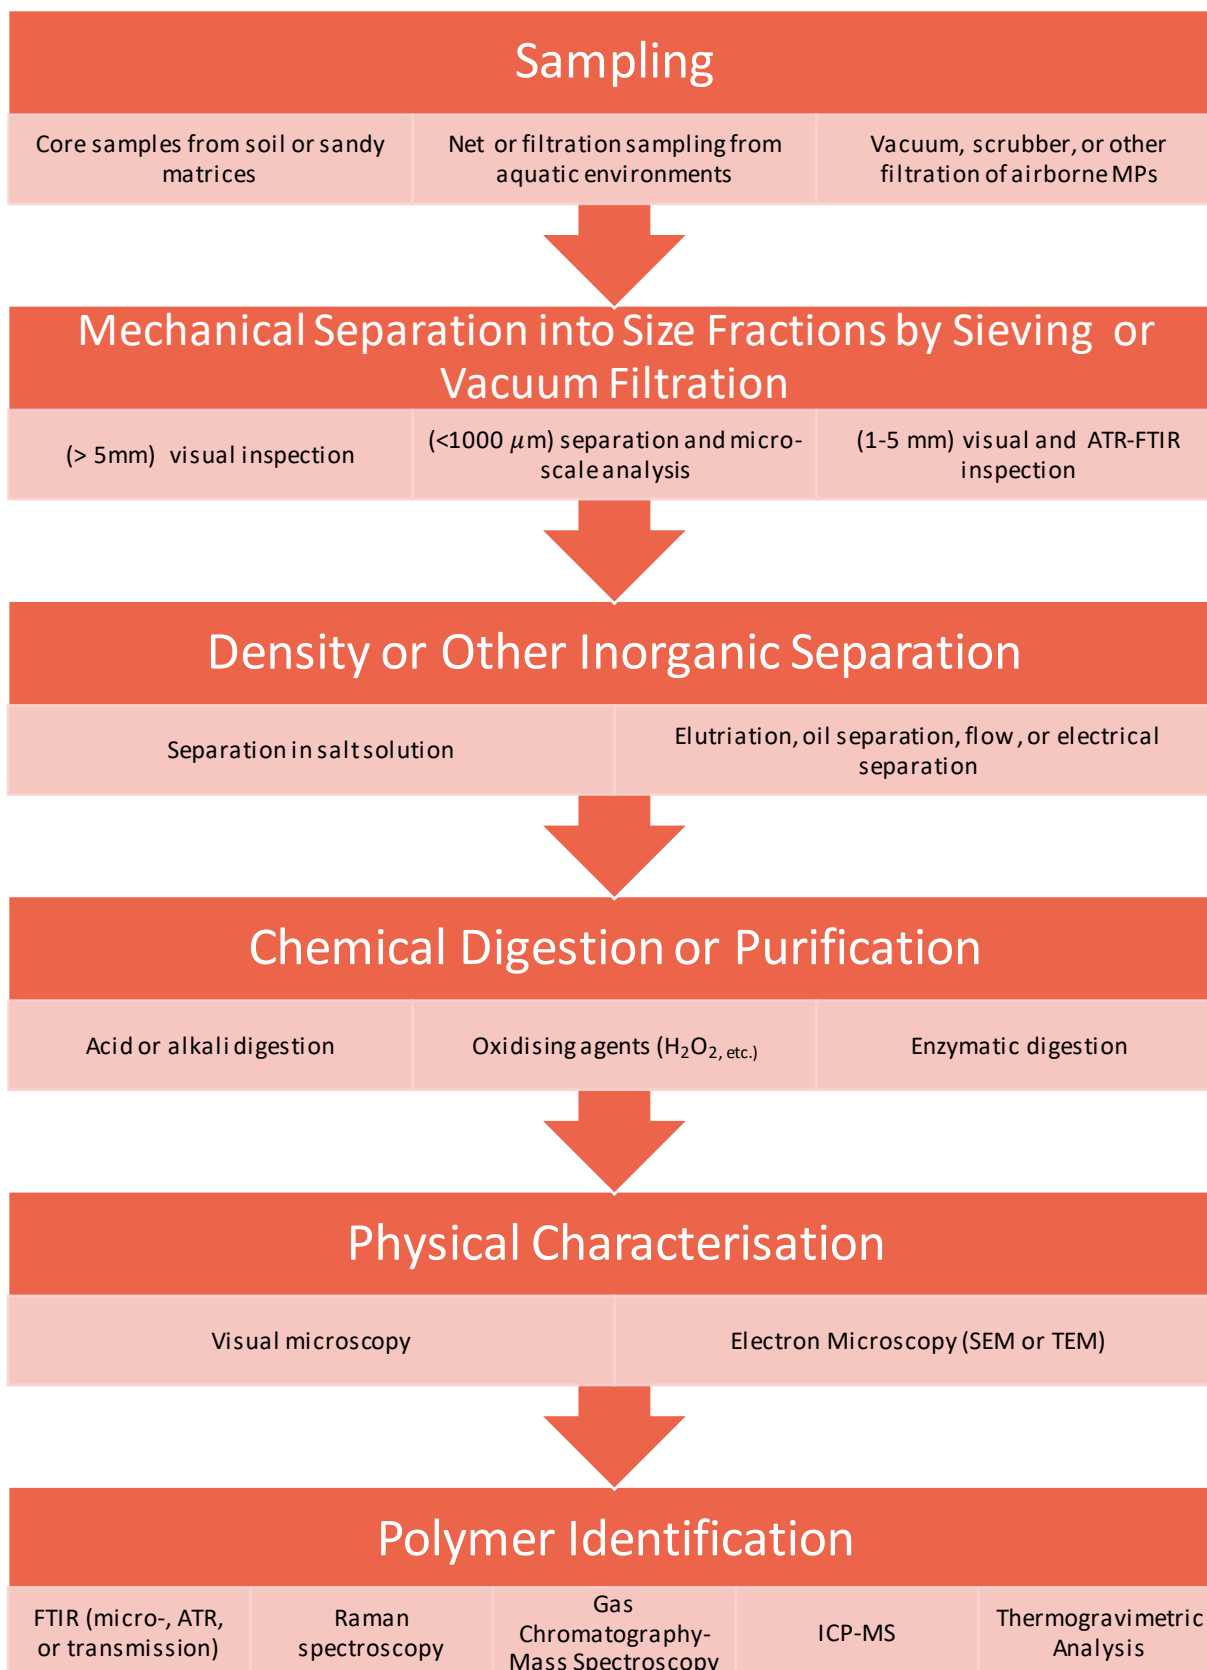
Sampling

Core samples from soil or sandy matrices

Net or filtration sampling from aquatic environments

Vacuum, scrubber, or other filtration of airborne MPs

Mechanical Separation into Size Fractions by Sieving or Vacuum Filtration

(> 5mm) visual inspection

(<1000 $\mu$m) separation and micro-scale analysis

(1-5 mm) visual and ATR-FTIR inspection

Density or Other Inorganic Separation

Separation in salt solution

Elutriation, oil separation, flow, or electrical separation

Chemical Digestion or Purification

Acid or alkali digestion

Oxidising agents ($H_2O_2$, etc.)

Enzymatic digestion

Physical Characterisation

Visual microscopy

Electron Microscopy (SEM or TEM)

Polymer Identification

FTIR (micro-, ATR, or transmission)

Raman spectroscopy

Gas Chromatography-Mass Spectroscopy

ICP-MS

Thermogravimetric Analysis